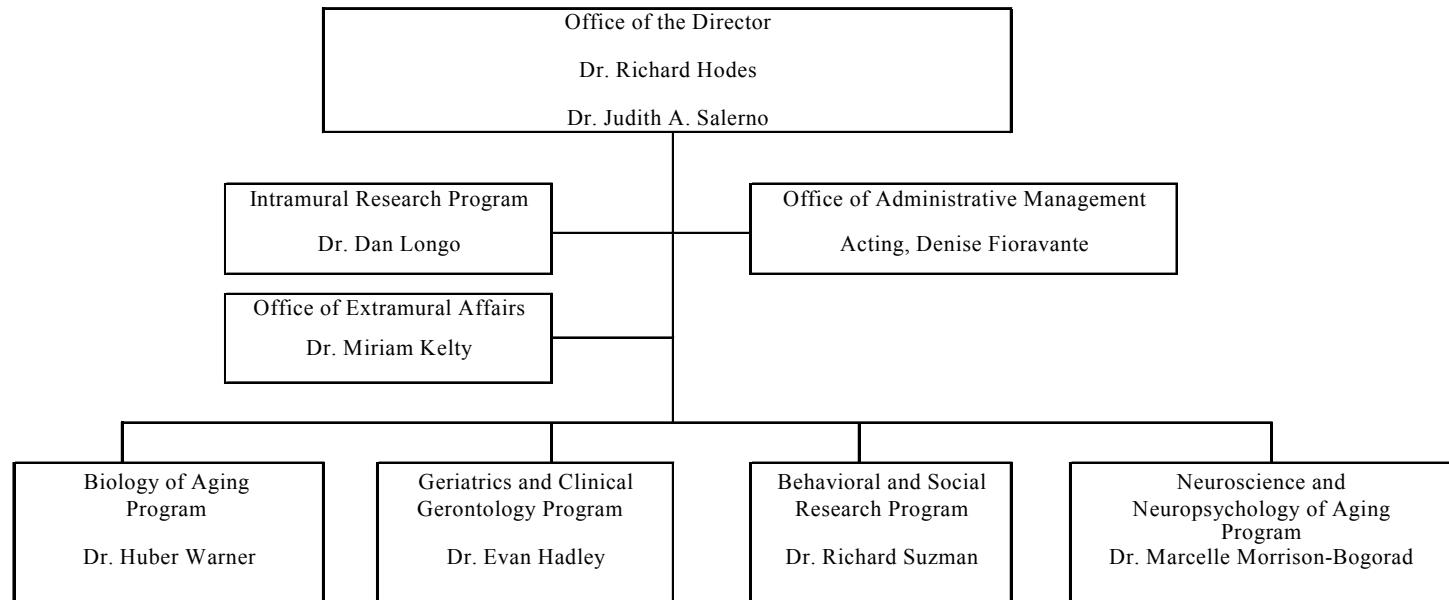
Office of the Director

Dr. Richard Hodes

Dr. Judith A. Salerno

Intramural Research Program

Dr. Dan Longo

Office of Administrative Management

Acting, Denise Fioravante

Office of Extramural Affairs

Dr. Miriam Kelty

Biology of Aging Program

Dr. Huber Warner

Geriatrics and Clinical Gerontology Program

Dr. Evan Hadley

Behavioral and Social Research Program

Dr. Richard Suzman

Neuroscience and Neuropsychology of Aging Program

Dr. Marcelle Morrison-Bogorad